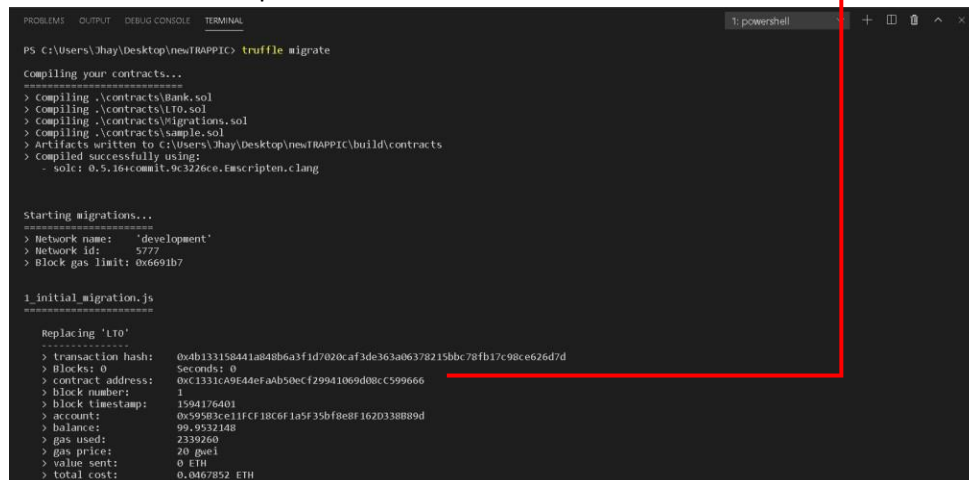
PROBLEMS OUTPUT DEBUG CONSOLE TERMINAL 1: powershell

PS C:\Users\Jhay\Desktop\newTRAPPIC> truffle migrate

Compiling your contracts...
===========================
> Compiling .\contracts\Bank.sol
> Compiling .\contracts\LTO.sol
> Compiling .\contracts\Migrations.sol
> Compiling .\contracts\sample.sol
> Artifacts written to C:\Users\Jhay\Desktop\newTRAPPIC\build\contracts
> Compiled successfully using:
- solc: 0.5.16+commit.9c3226ce.Emscripten.clang

Starting migrations...
======================
> Network name: 'development'
> Network id: 5777
> Block gas limit: 0x6691b7

1_initial_migration.js
======================

Replacing 'LTO'
---------------
> transaction hash: 0x4b133158441a848b6a3f1d7020caf3de363a06378215bbc78fb17c98ce626d7d
> Blocks: 0 Seconds: 0
> contract address: 0xC1331cA9E44eFaAb50eCf29941069d08cC599666
> block number: 1
> block timestamp: 1594176401
> account: 0x595B3ce11FCF18C6F1a5F35bf8e8F162D338B89d
> balance: 99.9532148
> gas used: 2339260
> gas price: 20 gwei
> value sent: 0 ETH
> total cost: 0.0467852 ETH